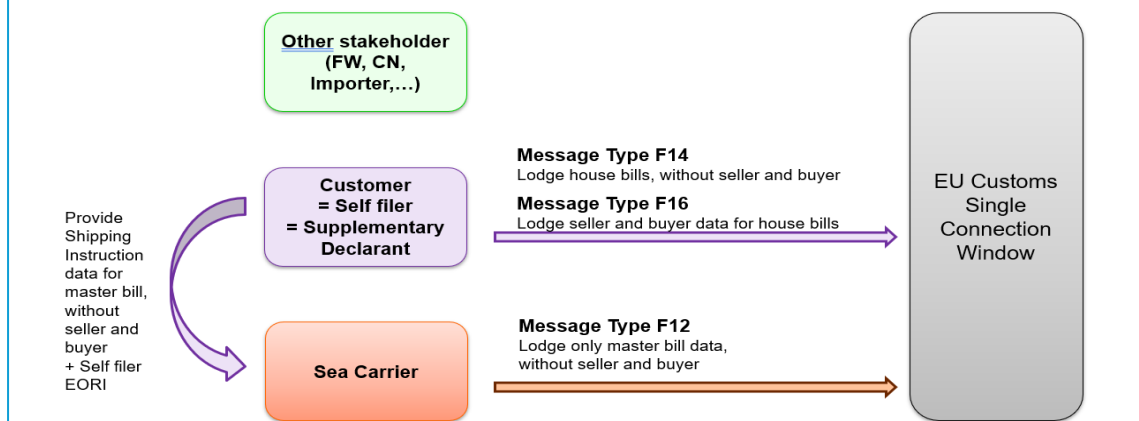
Other stakeholder (FW, CN, Importer,…)

Provide Shipping Instruction data for master bill, without seller and buyer + Self filer EORI

Customer = Self filer = Supplementary Declarant

Message Type F14
Lodge house bills, without seller and buyer

Message Type F16
Lodge seller and buyer data for house bills

Sea Carrier

Message Type F12
Lodge only master bill data, without seller and buyer

EU Customs Single Connection Window